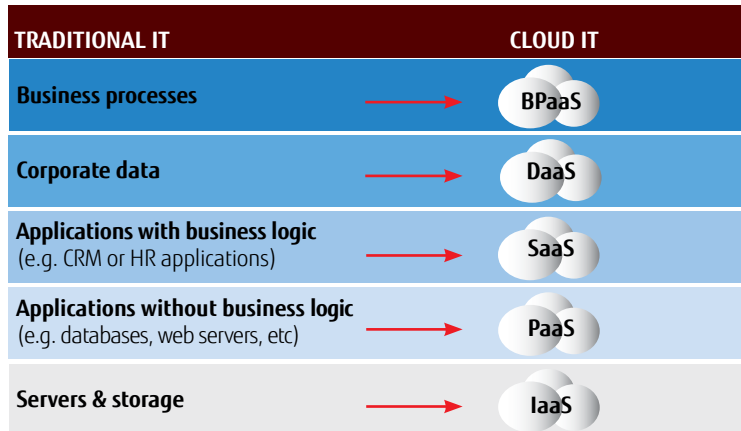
| TRADITIONAL IT | CLOUD IT |
|---|---|
| Business processes | BPaaS |
| Corporate data | DaaS |
| Applications with business logic (e.g. CRM or HR applications) | SaaS |
| Applications without business logic (e.g. databases, web servers, etc) | PaaS |
| Servers & storage | IaaS |